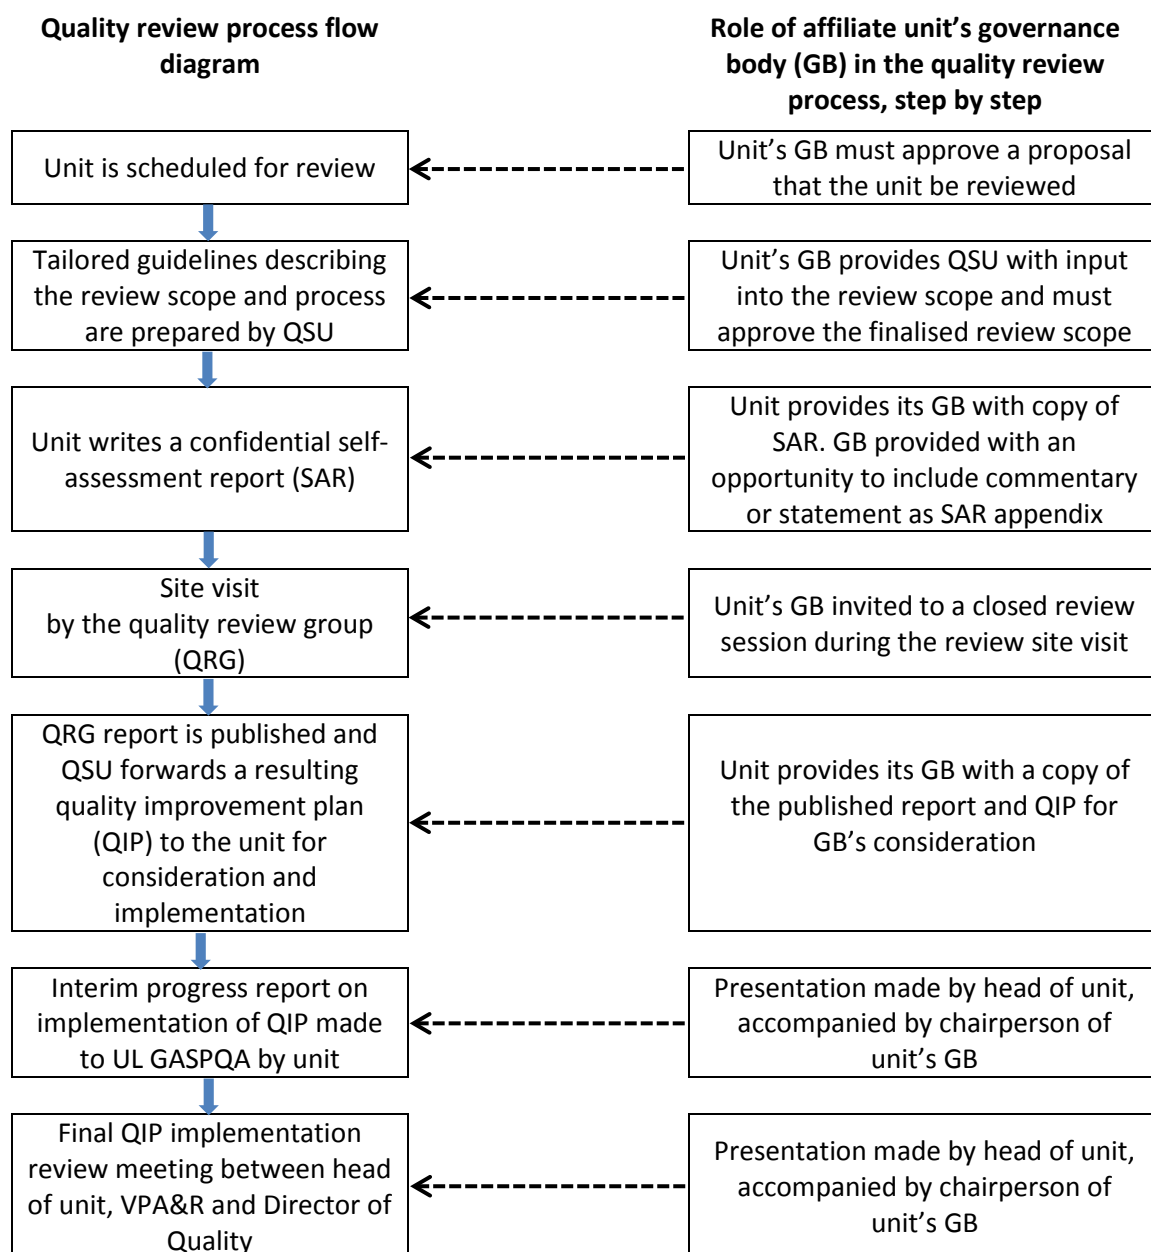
Quality review process flow diagram

Role of affiliate unit's governance body (GB) in the quality review process, step by step

Unit is scheduled for review

Unit's GB must approve a proposal that the unit be reviewed

Tailored guidelines describing the review scope and process are prepared by QSU

Unit's GB provides QSU with input into the review scope and must approve the finalised review scope

Unit writes a confidential self-assessment report (SAR)

Unit provides its GB with copy of SAR. GB provided with an opportunity to include commentary or statement as SAR appendix

Site visit by the quality review group (QRG)

Unit's GB invited to a closed review session during the review site visit

QRG report is published and QSU forwards a resulting quality improvement plan (QIP) to the unit for consideration and implementation

Unit provides its GB with a copy of the published report and QIP for GB's consideration

Interim progress report on implementation of QIP made to UL GASPQA by unit

Presentation made by head of unit, accompanied by chairperson of unit's GB

Final QIP implementation review meeting between head of unit, VPA&R and Director of Quality

Presentation made by head of unit, accompanied by chairperson of unit's GB